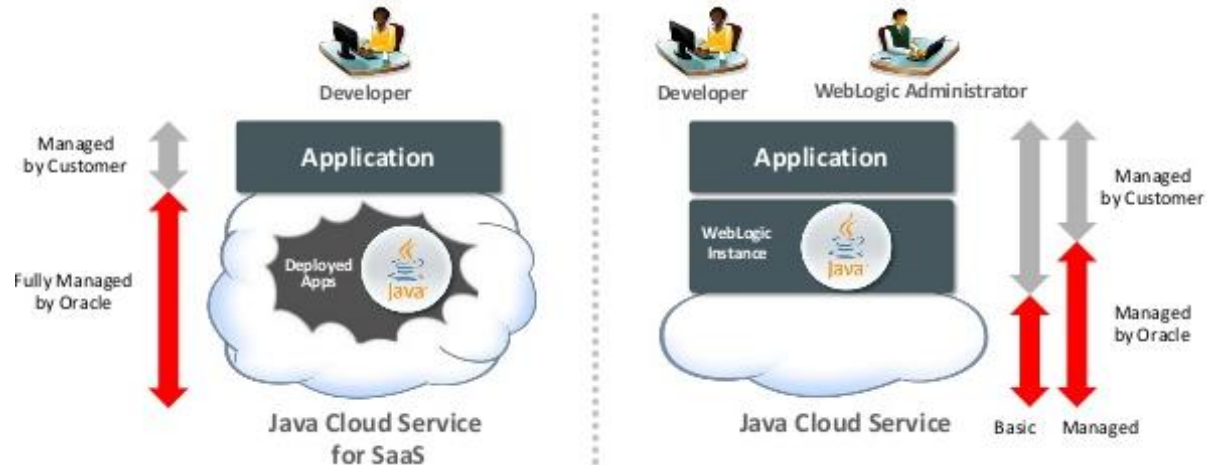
Developer

Managed by Customer

Application

Fully Managed by Oracle

Deployed Apps

Java

Java Cloud Service for SaaS

Developer

WebLogic Administrator

Application

WebLogic Instance

Java

Managed by Customer

Managed by Oracle

Java Cloud Service

Basic

Managed